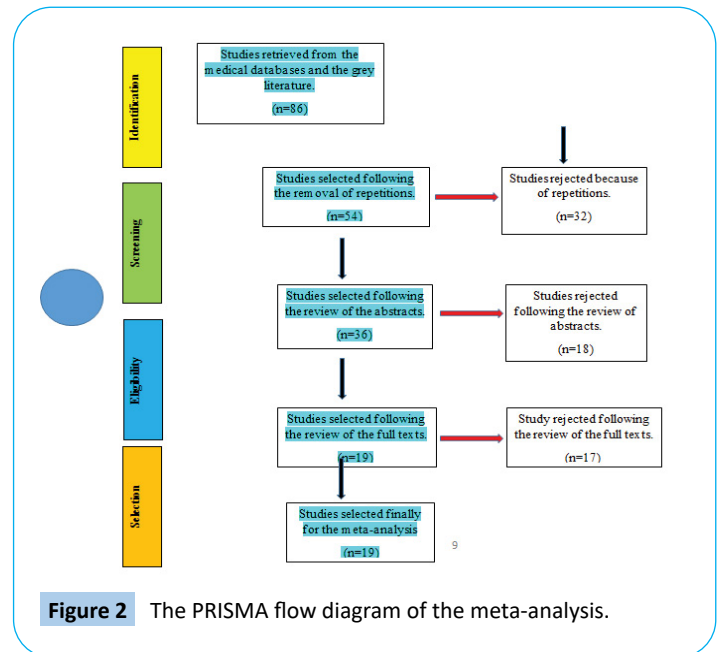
Identification

Screening

Eligibility

Selection

Studies retrieved from the medical databases and the grey literature.

(n=86)

Studies selected following the removal of repetitions.

(n=54)

Studies rejected because of repetitions.

(n=32)

Studies selected following the review of the abstracts.

(n=36)

Studies rejected following the review of abstracts.

(n=18)

Studies selected following the review of the full texts.

(n=19)

Study rejected following the review of the full texts.

(n=17)

Studies selected finally for the meta-analysis

(n=19)

9

Figure 2 The PRISMA flow diagram of the meta-analysis.